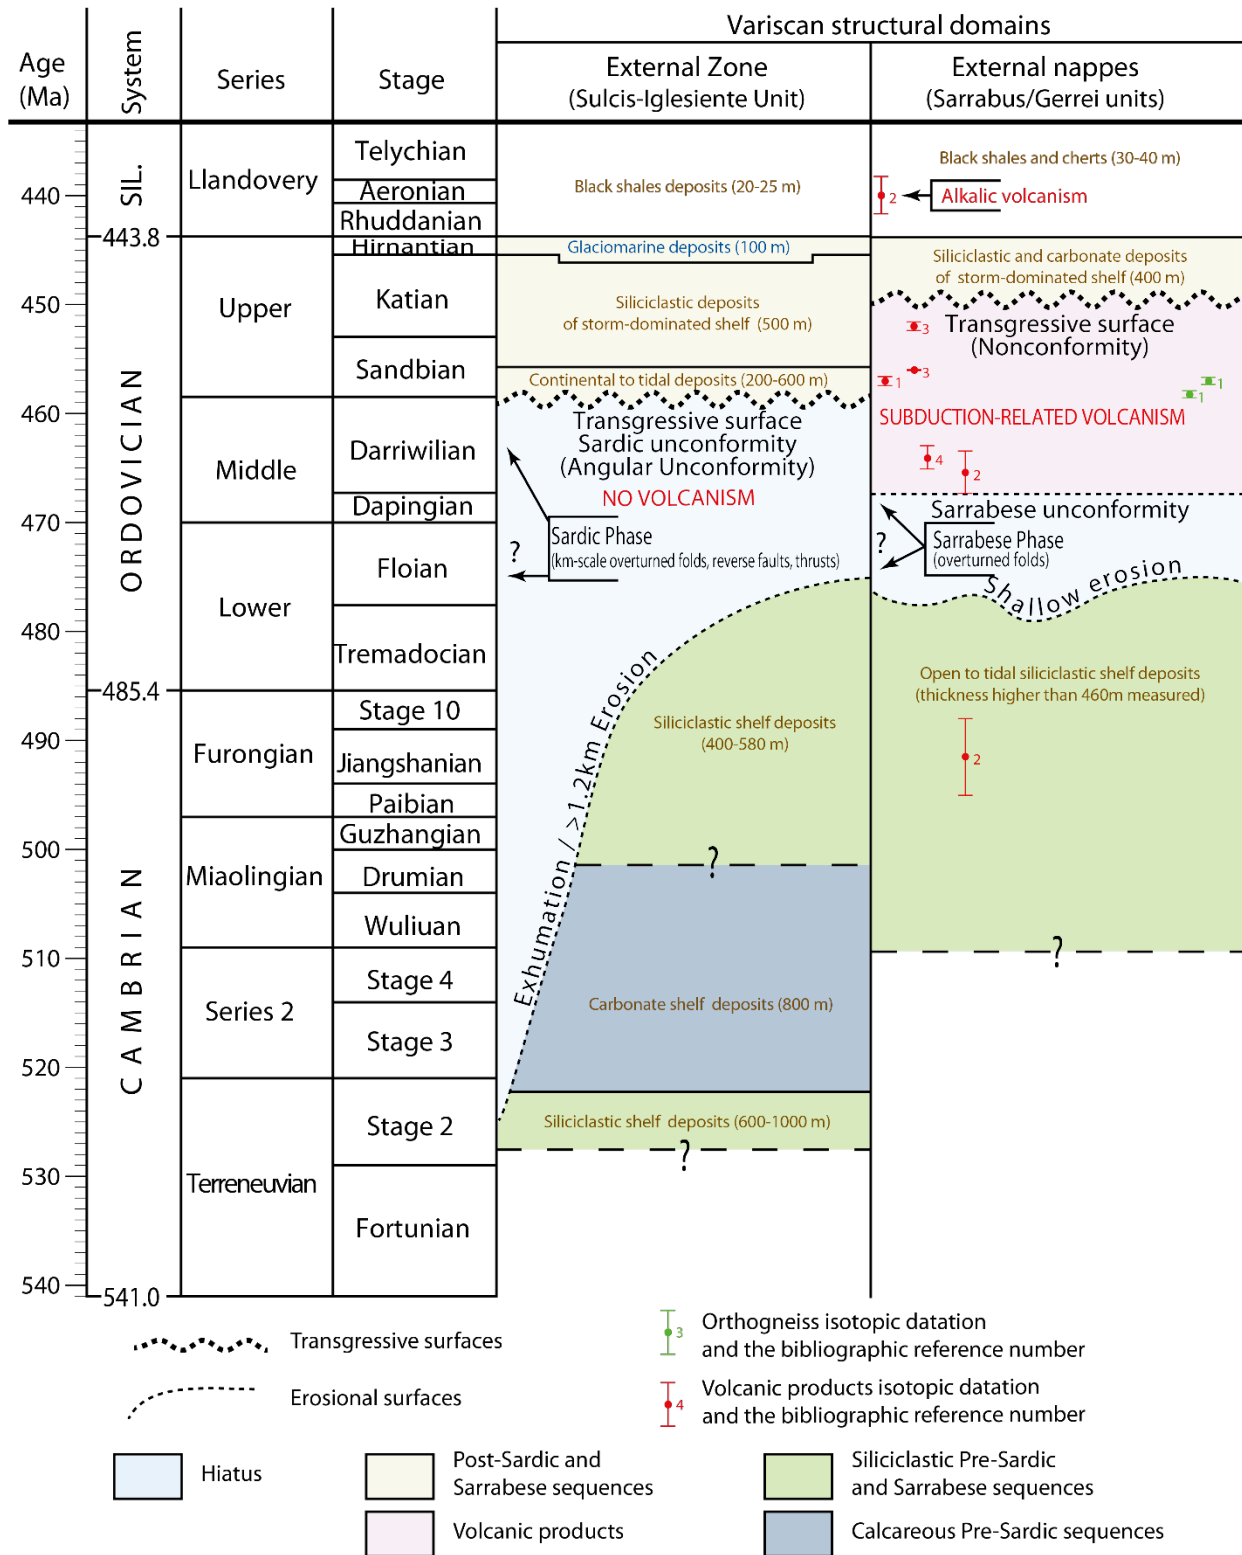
| Age (Ma) | System | Series | Stage | External Zone (Sulcis-Iglesiente Unit) | External nappes (Sarrabus/Gerrei units) |
|---|---|---|---|---|---|
| 440 | SIL. | Llandovery | Telychian, Aeronian, Rhuddanian | Black shales deposits (20-25 m) | Black shales and cherts (30-40 m) |
| 443.8 | ORDOVICIAN | Upper | Hirnantian | Glaciomarine deposits (100 m) | Siliciclastic and carbonate deposits of storm-dominated shelf (400 m) |
| 450 | | | Katian | Siliciclastic deposits of storm-dominated shelf (500 m) | |
| | | | Sandbian | Continental to tidal deposits (200-600 m) | |
| 460 | | Middle | Darriwilian, Dapingian | | |
| 470 | | Lower | Floian | | |
| 480 | | | Tremadocian | | |
| 485.4 | CAMBRIAN | Furongian | Stage 10, Jiangshanian, Paibian | Siliciclastic shelf deposits (400-580 m) | Open to tidal siliciclastic shelf deposits (thickness higher than 460m measured) |
| 500 | | Miaolingian | Guzhangian, Drumian, Wuliuan | | |
| 510 | | Series 2 | Stage 4, Stage 3 | Carbonate shelf deposits (800 m) | |
| 520 | | Terreneuvian | Stage 2 | Siliciclastic shelf deposits (600-1000 m) | |
| 530 | | | Fortunian | | |
| 540 / 541.0 | | | | | |

Variscan structural domains

2 Alkalic volcanism

Transgressive surface Sardic unconformity (Angular Unconformity)
NO VOLCANISM
Sardic Phase (km-scale overturned folds, reverse faults, thrusts)
?
Exhumation / >1.2km Erosion
?
?

3 Transgressive surface (Nonconformity)
3 1 1 1
SUBDUCTION-RELATED VOLCANISM
4 2
Sarrabese unconformity
? Sarrabese Phase (overturned folds)
Shallow erosion
2
?

Transgressive surfaces
Erosional surfaces
3 Orthogneiss isotopic datation and the bibliographic reference number
4 Volcanic products isotopic datation and the bibliographic reference number
Hiatus
Post-Sardic and Sarrabese sequences
Siliciclastic Pre-Sardic and Sarrabese sequences
Volcanic products
Calcareous Pre-Sardic sequences